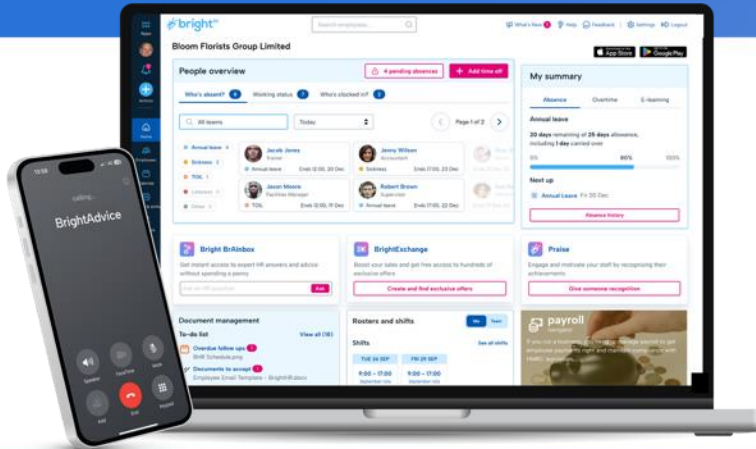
bright

Search employees...

What's New Help Feedback Settings Logout

Bloom Florists Group Limited

App Store Google Play

People overview

4 pending absences

+ Add time off

Who's absent? 6 Working status 3 Who's clocked in? 2

All teams

Today

Page 1 of 2

Annual leave 4

Sickness 2

TOIL 1

Lateness 0

Other 0

Jacob Jones
Florist

Jenny Wilson
Accountant

Annual leave Ends 12:00, 20 Dec

Sickness Ends 12:00, 20 Dec

Jason Moore
Facilities Manager

Robert Brown
Supervisor

TOIL Ends 12:00, 20 Dec

Annual leave Ends 12:00, 20 Dec

My summary

Absence Overtime E-learning

Annual leave

20 days remaining of 25 days allowance, including 1 day carried over

0% 80% 100%

Next up

Annual Leave Fri 20 Dec

Absence history

Bright BrAInbox

Get instant access to expert HR answers and advice without spending a penny

Ask

BrightExchange

Boost your sales and get free access to hundreds of exclusive offers

Create and find exclusive offers

Praise

Engage and motivate your staff by recognising their achievements

Give someone recognition

Document management

To-do list

View all (18)

Overdue follow ups 2

Documents to accept 1

Employee Email Template - BrightHR.docx

Rosters and shifts

Shifts

See all shifts

TUE 26 SEP

FRI 29 SEP

9:00 – 17:00

9:00 – 17:00

payroll

calling...

BrightAdvice

Speaker FaceTime Mute

Add End Keypad